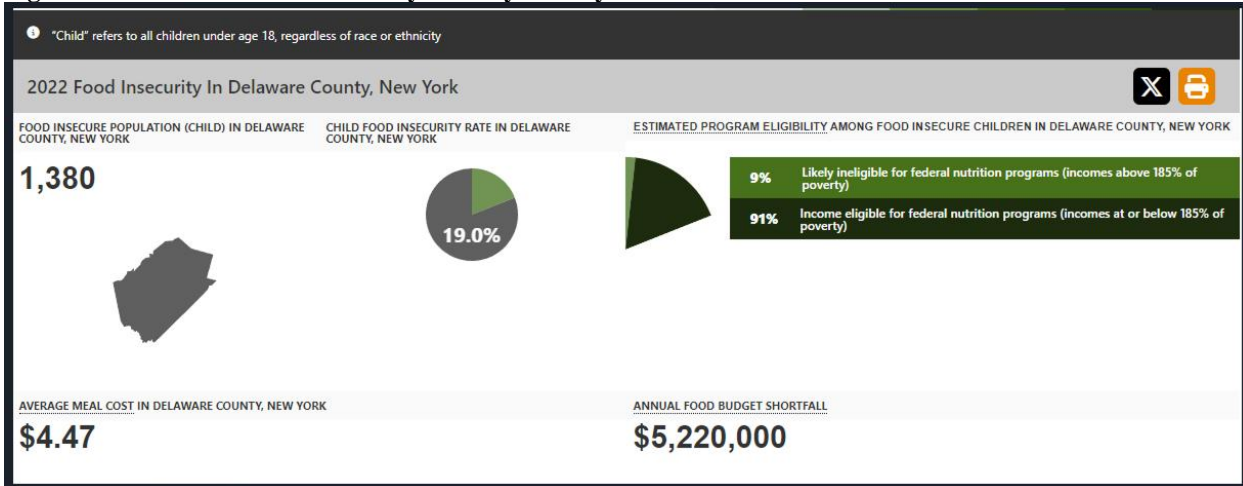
"Child" refers to all children under age 18, regardless of race or ethnicity

2022 Food Insecurity In Delaware County, New York

FOOD INSECURE POPULATION (CHILD) IN DELAWARE COUNTY, NEW YORK

1,380

CHILD FOOD INSECURITY RATE IN DELAWARE COUNTY, NEW YORK

19.0%

ESTIMATED PROGRAM ELIGIBILITY AMONG FOOD INSECURE CHILDREN IN DELAWARE COUNTY, NEW YORK

| | |
|---|---|
| 9% | Likely ineligible for federal nutrition programs (incomes above 185% of poverty) |
| 91% | Income eligible for federal nutrition programs (incomes at or below 185% of poverty) |

AVERAGE MEAL COST IN DELAWARE COUNTY, NEW YORK

$4.47

ANNUAL FOOD BUDGET SHORTFALL

$5,220,000